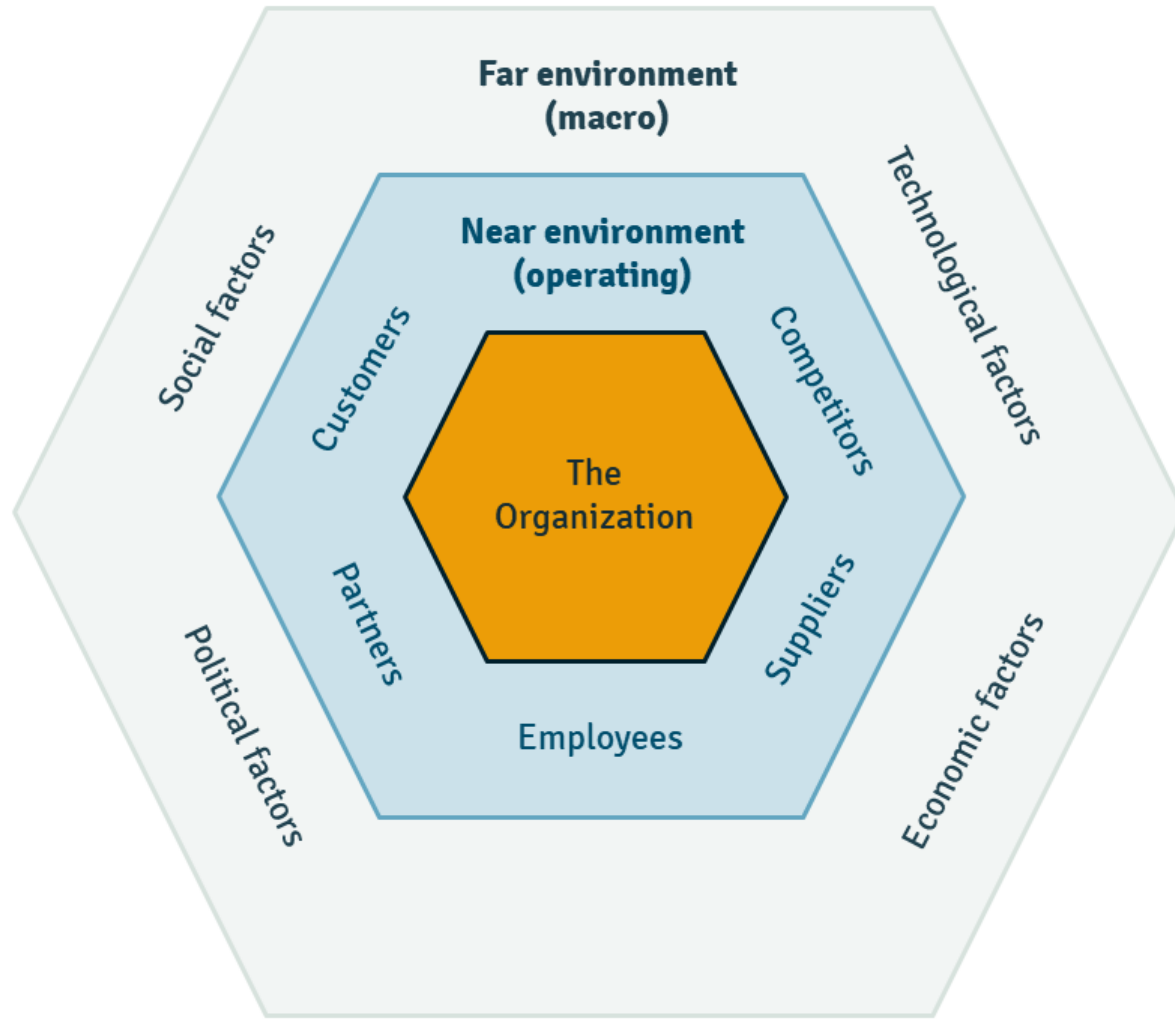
Far environment
(macro)

Social factors

Technological factors

Near environment
(operating)

Customers

Competitors

The
Organization

Partners

Suppliers

Employees

Political factors

Economic factors